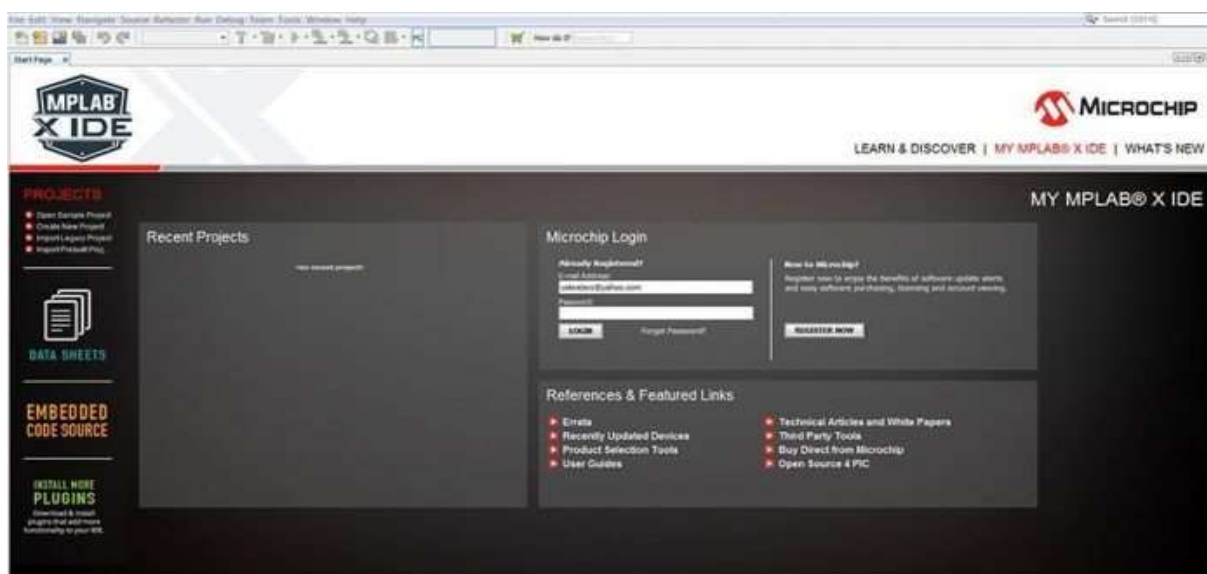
File Edit View Navigate Source Refactor Run Debug Team Tools Window Help

Search (Ctrl+I)

How do I?

Start Page

MPLAB X IDE

MICROCHIP

LEARN & DISCOVER | MY MPLAB® X IDE | WHAT'S NEW

MY MPLAB® X IDE

PROJECTS

Open Sample Project
Create New Project
Import Legacy Project
Import Prebuilt Proj.

DATA SHEETS

EMBEDDED CODE SOURCE

INSTALL MORE PLUGINS
Download & install plugins that add more functionality to your IDE.

Recent Projects

No recent project

Microchip Login

Already Registered?
E-mail Address:
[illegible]@yahoo.com
Password:
LOGIN
Forgot Password?

New to Microchip?
Register now to enjoy the benefits of software update alerts and easy software purchasing, licensing and account viewing.
REGISTER NOW

References & Featured Links

Errata
Recently Updated Devices
Product Selection Tools
User Guides
Technical Articles and White Papers
Third Party Tools
Buy Direct from Microchip
Open Source 4 PIC